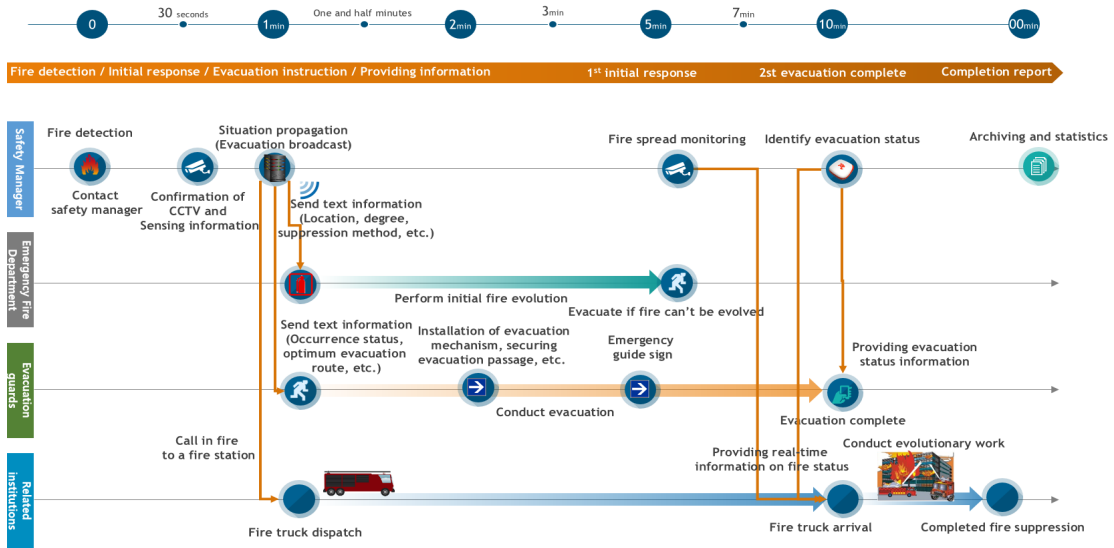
0 30 seconds 1min One and half minutes 2min 3min 5min 7min 10min 00min

Fire detection / Initial response / Evacuation instruction / Providing information 1st initial response 2st evacuation complete Completion report

Safety Manager

Fire detection

Contact safety manager

Confirmation of CCTV and Sensing information

Situation propagation (Evacuation broadcast)

Send text information (Location, degree, suppression method, etc.)

Fire spread monitoring

Identify evacuation status

Archiving and statistics

Emergency Fire Department

Perform initial fire evolution

Evacuate if fire can't be evolved

Evacuation guards

Send text information (Occurrence status, optimum evacuation route, etc.)

Installation of evacuation mechanism, securing evacuation passage, etc.

Emergency guide sign

Conduct evacuation

Providing evacuation status information

Evacuation complete

Related institutions

Call in fire to a fire station

Fire truck dispatch

Providing real-time information on fire status

Conduct evolutionary work

Fire truck arrival

Completed fire suppression